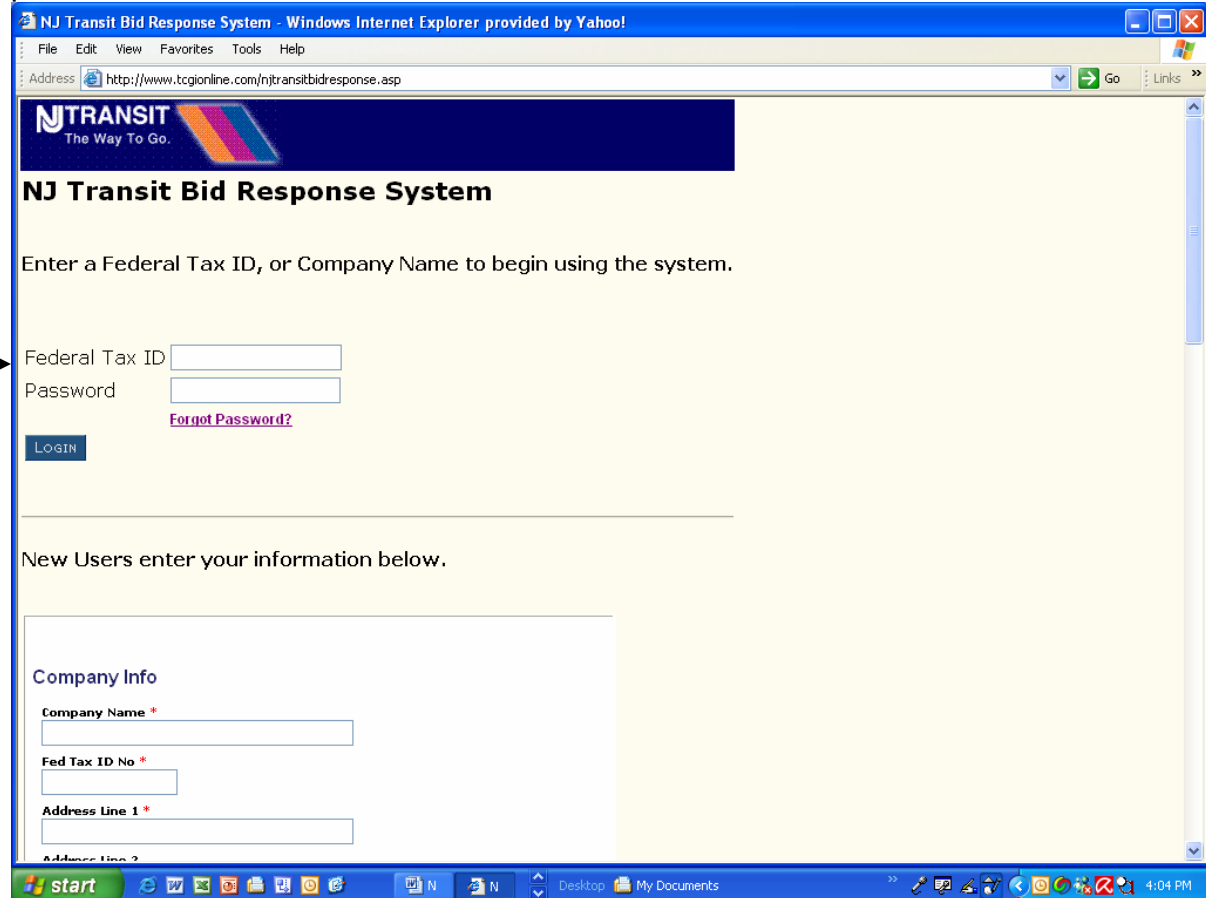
NJ Transit Bid Response System - Windows Internet Explorer provided by Yahoo!

File Edit View Favorites Tools Help

Address http://www.tcgionline.com/njtransitbidresponse.asp Go Links

NJTRANSIT
The Way To Go.

NJ Transit Bid Response System

Enter a Federal Tax ID, or Company Name to begin using the system.

Federal Tax ID
Password
Forgot Password?
LOGIN

New Users enter your information below.

Company Info

Company Name *

Fed Tax ID No *

Address Line 1 *

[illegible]

start N N Desktop My Documents 4:04 PM